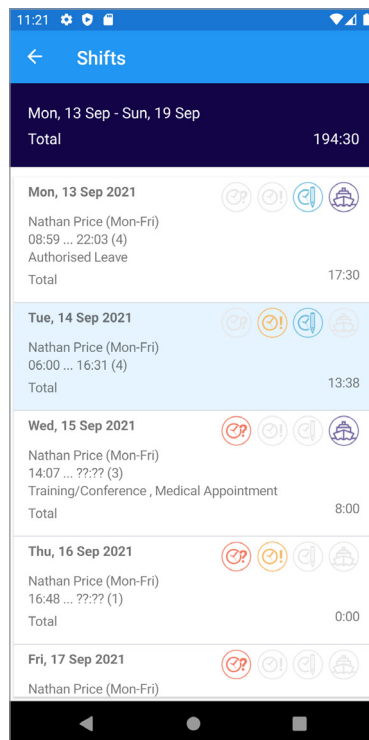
11:21

Shifts

Mon, 13 Sep - Sun, 19 Sep
Total 194:30

Mon, 13 Sep 2021
Nathan Price (Mon-Fri)
08:59 ... 22:03 (4)
Authorised Leave
Total 17:30

Tue, 14 Sep 2021
Nathan Price (Mon-Fri)
06:00 ... 16:31 (4)
Total 13:38

Wed, 15 Sep 2021
Nathan Price (Mon-Fri)
14:07 ... ??:?? (3)
Training/Conference , Medical Appointment
Total 8:00

Thu, 16 Sep 2021
Nathan Price (Mon-Fri)
16:48 ... ??:?? (1)
Total 0:00

Fri, 17 Sep 2021
Nathan Price (Mon-Fri)